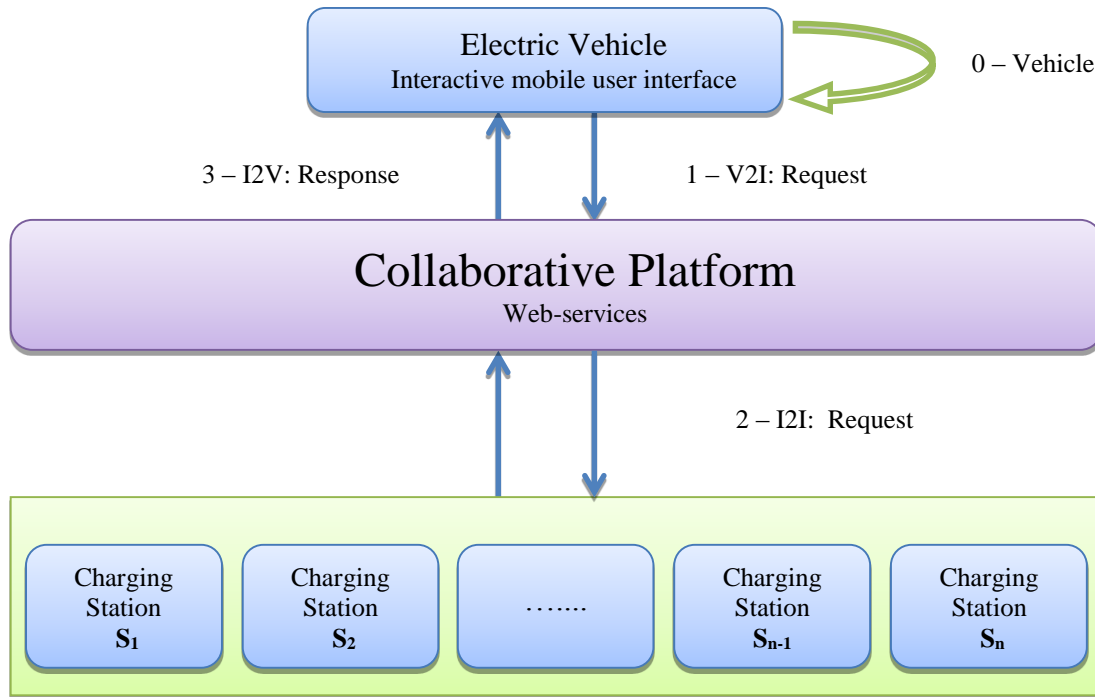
Electric Vehicle
Interactive mobile user interface

0 – Vehicle

3 – I2V: Response

1 – V2I: Request

Collaborative Platform
Web-services

2 – I2I: Request

Charging Station $S_1$

Charging Station $S_2$

…….

Charging Station $S_{n-1}$

Charging Station $S_n$